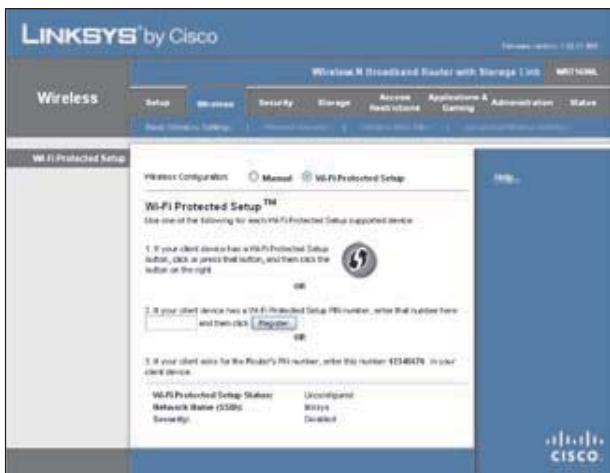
LINKSYS® by Cisco

Firmware Version: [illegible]

Wireless-N Broadband Router with Storage Link WRT160NL

Wireless

Setup | Wireless | Security | Storage | Access Restrictions | Applications & Gaming | Administration | Status

Basic Wireless Settings | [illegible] | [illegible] | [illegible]

Wi-Fi Protected Setup

Wireless Configuration: Manual Wi-Fi Protected Setup

Help...

Wi-Fi Protected Setup™

Use one of the following for each Wi-Fi Protected Setup supported device:

1. If your client device has a Wi-Fi Protected Setup button, click or press that button, and then click the button on the right.

OR

2. If your client device has a Wi-Fi Protected Setup PIN number, enter that number here and then click Register

OR

3. If your client asks for the Router's PIN number, enter this number 12345670 in your client device.

Wi-Fi Protected Setup Status: Unconfigured
Network Name (SSID): linksys
Security: Disabled

cisco